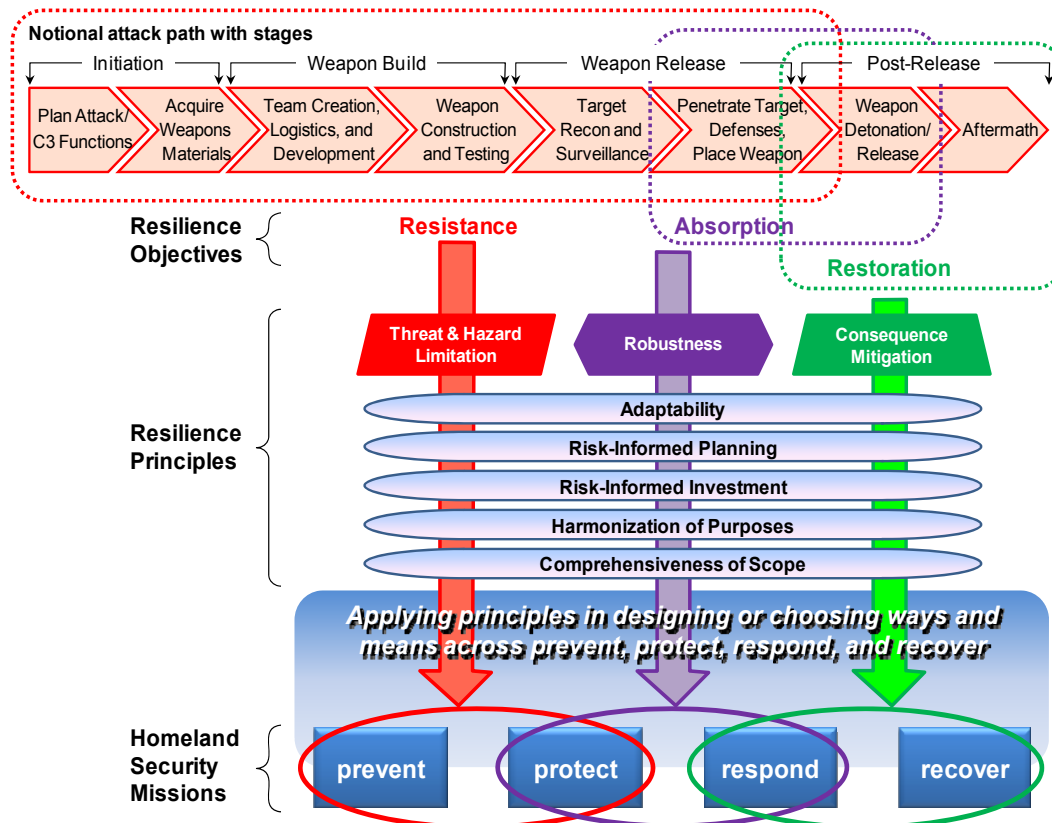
Notional attack path with stages

Initiation

Weapon Build

Weapon Release

Post-Release

Plan Attack/ C3 Functions

Acquire Weapons Materials

Team Creation, Logistics, and Development

Weapon Construction and Testing

Target Recon and Surveillance

Penetrate Target, Defenses, Place Weapon

Weapon Detonation/ Release

Aftermath

Resilience Objectives

Resistance

Absorption

Restoration

Resilience Principles

Threat & Hazard Limitation

Robustness

Consequence Mitigation

Adaptability

Risk-Informed Planning

Risk-Informed Investment

Harmonization of Purposes

Comprehensiveness of Scope

Applying principles in designing or choosing ways and means across prevent, protect, respond, and recover

Homeland Security Missions

prevent

protect

respond

recover